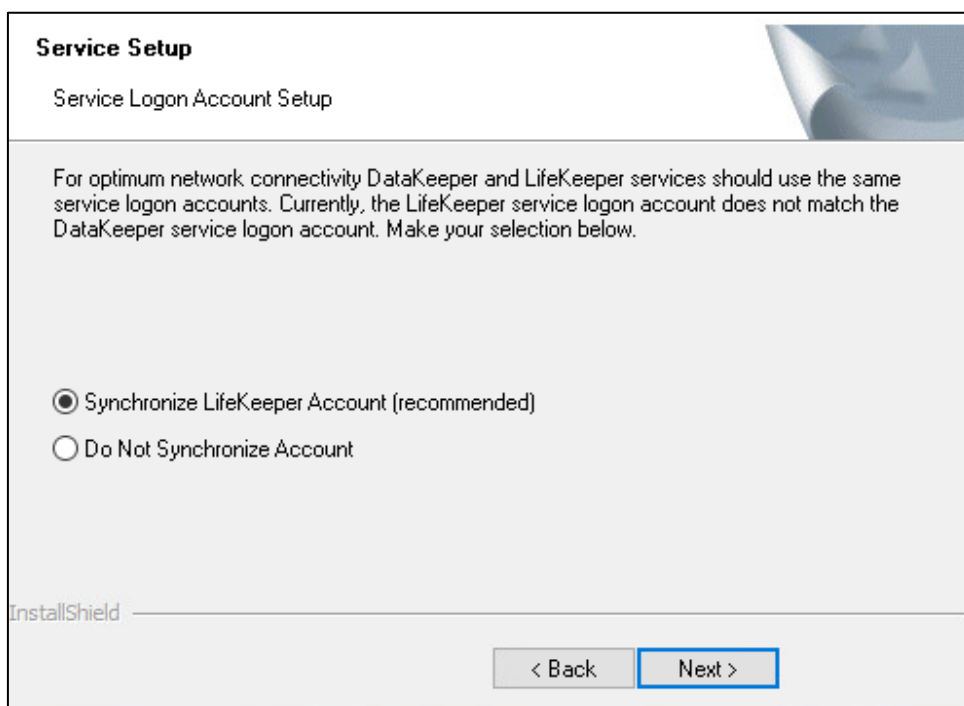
Service Setup

Service Logon Account Setup

For optimum network connectivity DataKeeper and LifeKeeper services should use the same service logon accounts. Currently, the LifeKeeper service logon account does not match the DataKeeper service logon account. Make your selection below.

Synchronize LifeKeeper Account (recommended)

Do Not Synchronize Account

InstallShield

< Back

Next >